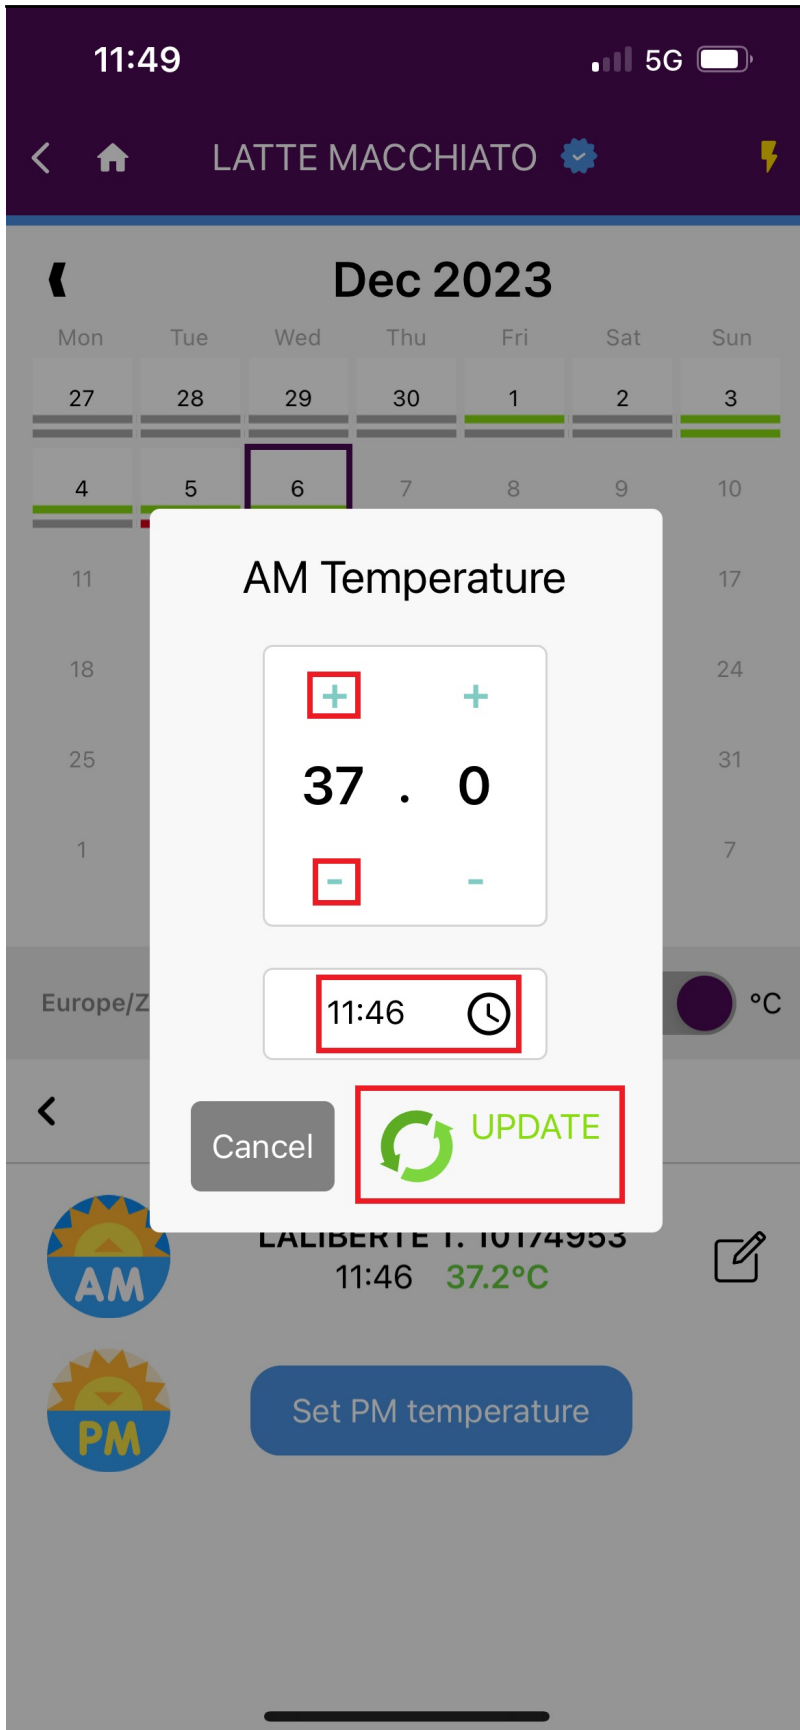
11:49 5G

LATTE MACCHIATO

Dec 2023

| Mon | Tue | Wed | Thu | Fri | Sat | Sun |
|---|---|---|---|---|---|---|
| 27 | 28 | 29 | 30 | 1 | 2 | 3 |
| 4 | 5 | 6 | 7 | 8 | 9 | 10 |
| 11 | | | | | | 17 |
| 18 | | | | | | 24 |
| 25 | | | | | | 31 |
| 1 | | | | | | 7 |

Europe/Z

°C

AM Temperature

+ +

37 . 0

- -

11:46

Cancel

UPDATE

AM

LALIBERTE T. 10174953

11:46 37.2°C

PM

Set PM temperature